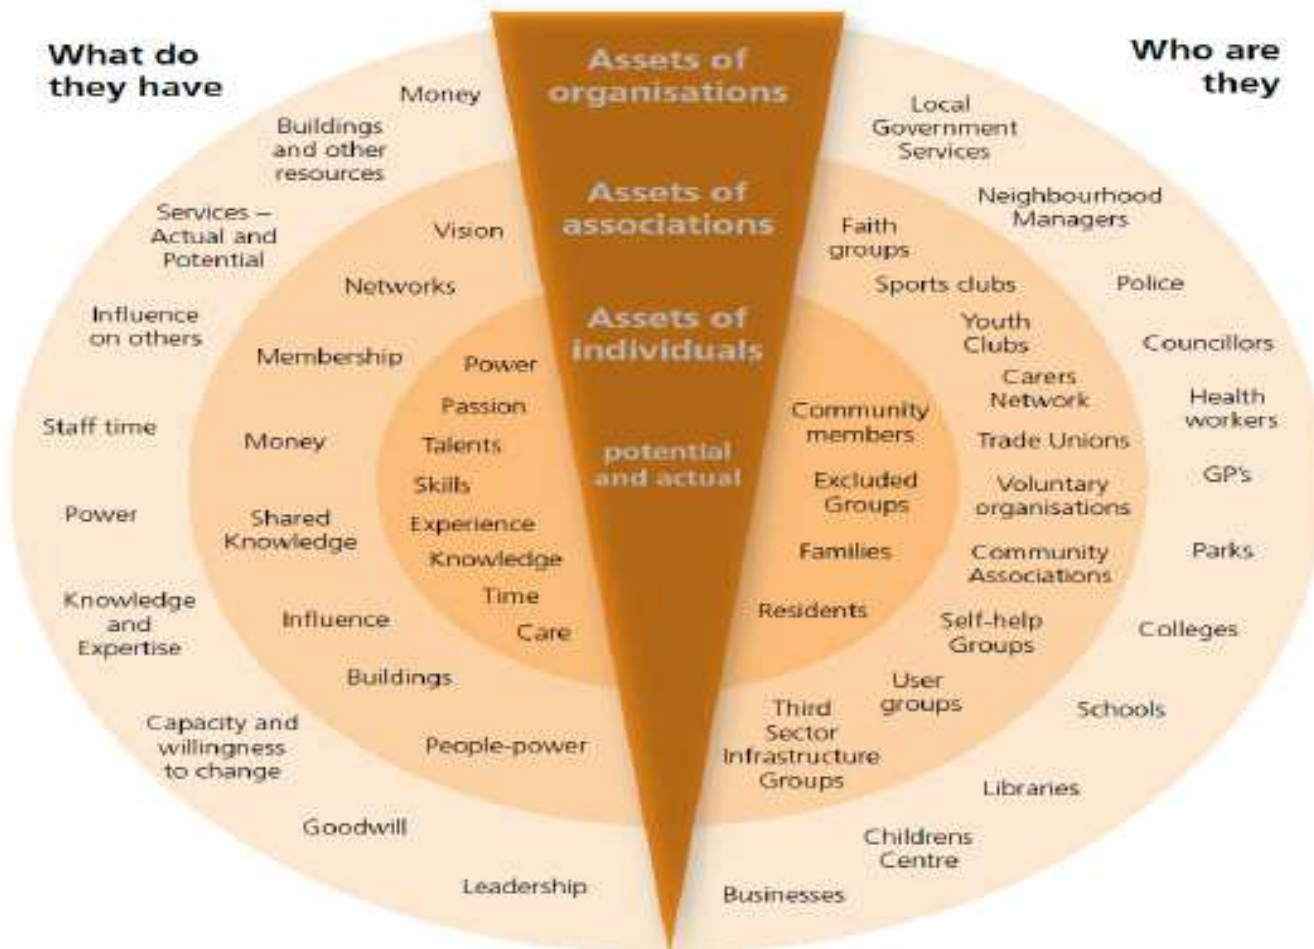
What do they have

Who are they

Assets of organisations

Assets of associations

Assets of individuals

potential and actual

Money

Buildings and other resources

Services – Actual and Potential

Influence on others

Staff time

Power

Knowledge and Expertise

Capacity and willingness to change

Goodwill

Leadership

Vision

Networks

Membership

Money

Shared Knowledge

Influence

Buildings

People-power

Power

Passion

Talents

Skills

Experience

Knowledge

Time

Care

Community members

Excluded Groups

Families

Residents

Faith groups

Sports clubs

Youth Clubs

Carers Network

Trade Unions

Voluntary organisations

Community Associations

Self-help Groups

User groups

Third Sector Infrastructure Groups

Local Government Services

Neighbourhood Managers

Police

Councillors

Health workers

GP's

Parks

Colleges

Schools

Libraries

Childrens Centre

Businesses